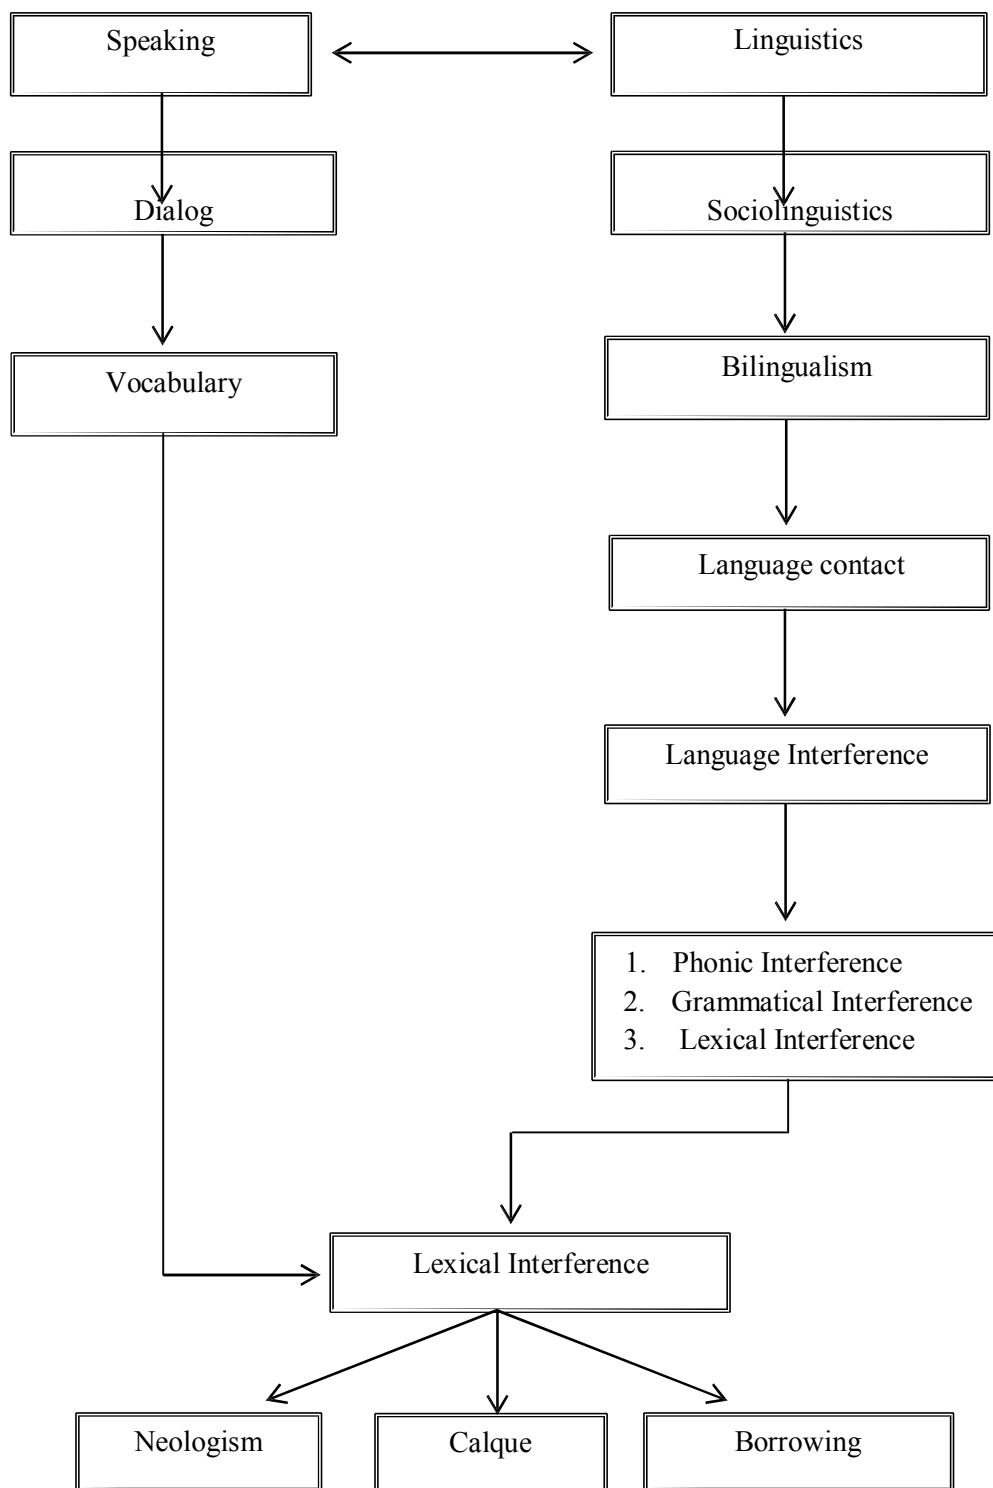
Speaking

Linguistics

Dialog

Sociolinguistics

Vocabulary

Bilingualism

Language contact

Language Interference

1. Phonic Interference
2. Grammatical Interference
3. Lexical Interference

Lexical Interference

Neologism

Calque

Borrowing